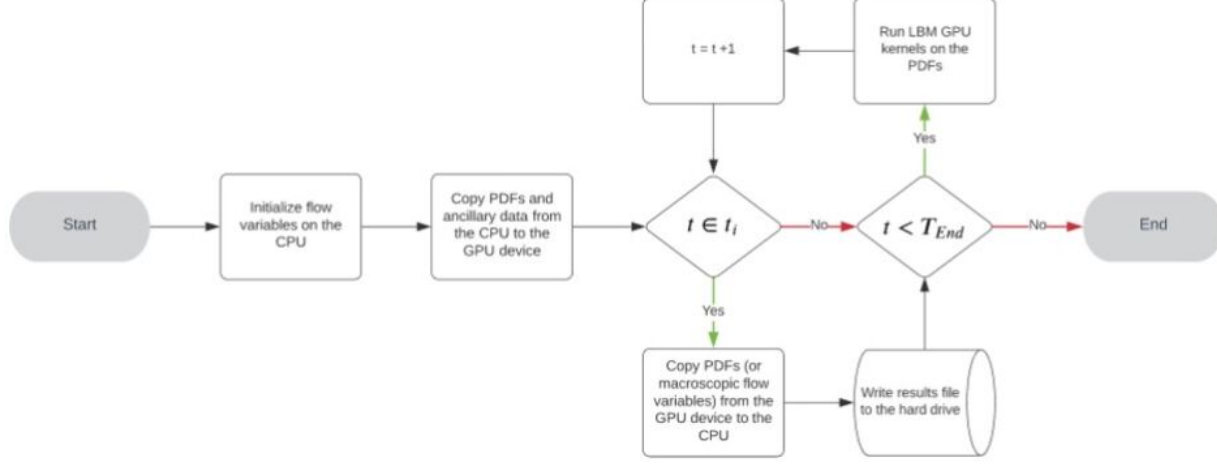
Start

Initialize flow variables on the CPU

Copy PDFs and ancillary data from the CPU to the GPU device

$t \in t_i$

No

$t < T_{End}$

No

End

Yes

Run LBM GPU kernels on the PDFs

$t = t + 1$

Yes

Copy PDFs (or macroscopic flow variables) from the GPU device to the CPU

Write results file to the hard drive